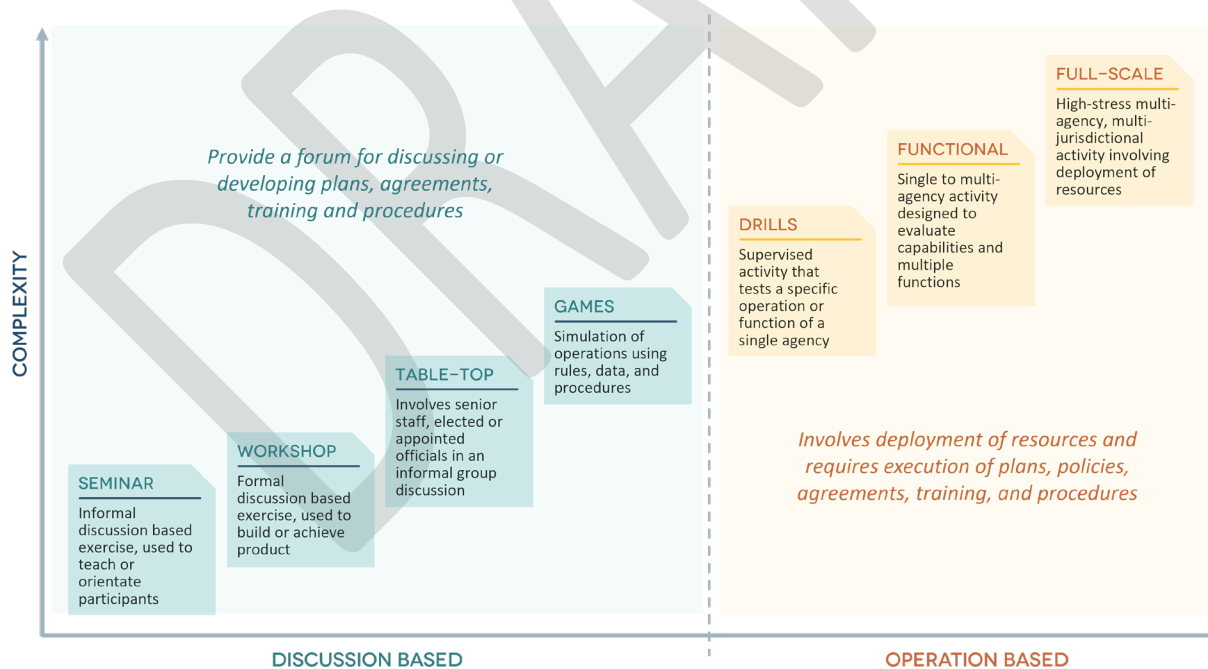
DRA

Provide a forum for discussing or developing plans, agreements, training and procedures

COMPLEXITY

SEMINAR

Informal discussion based exercise, used to teach or orientate participants

WORKSHOP

Formal discussion based exercise, used to build or achieve product

TABLE-TOP

Involves senior staff, elected or appointed officials in an informal group discussion

GAMES

Simulation of operations using rules, data, and procedures

DRILLS

Supervised activity that tests a specific operation or function of a single agency

FUNCTIONAL

Single to multi-agency activity designed to evaluate capabilities and multiple functions

FULL-SCALE

High-stress multi-agency, multi-jurisdictional activity involving deployment of resources

Involves deployment of resources and requires execution of plans, policies, agreements, training, and procedures

DISCUSSION BASED

OPERATION BASED